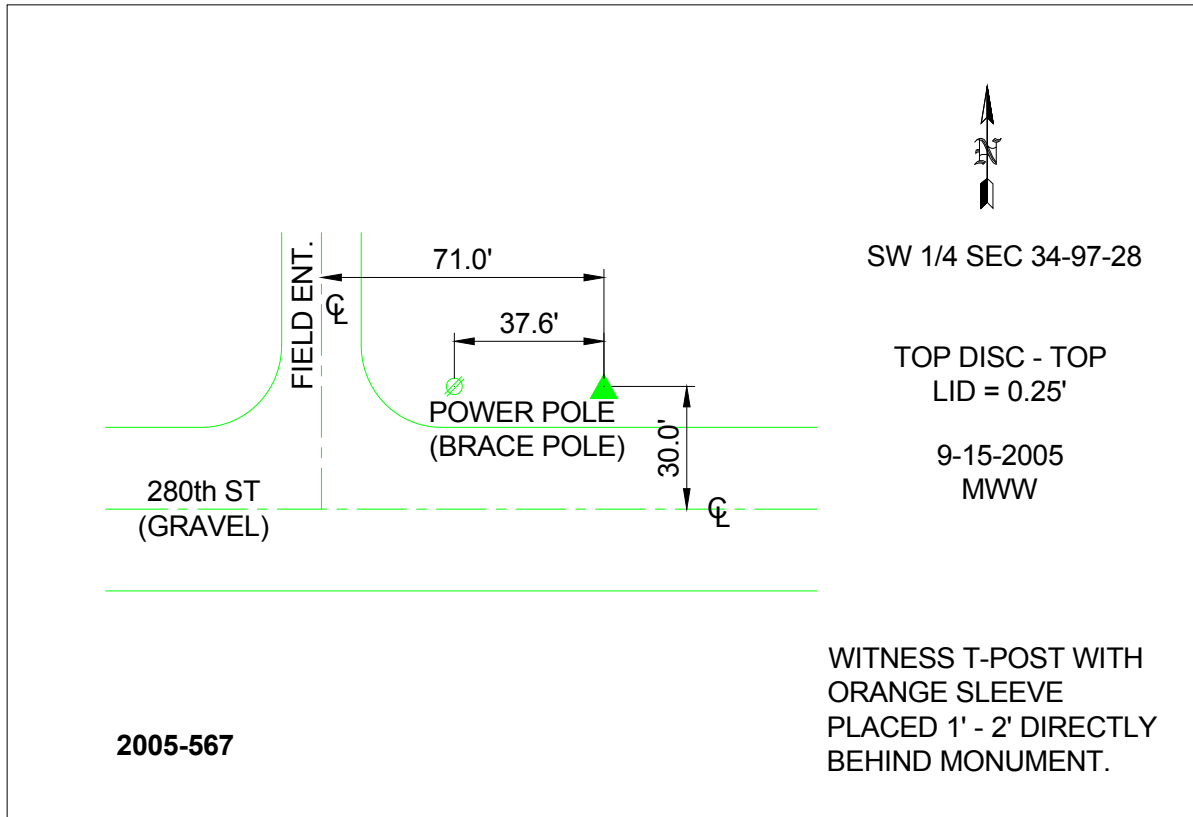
N

FIELD ENT.

71.0'

℄

37.6'

POWER POLE
(BRACE POLE)

30.0'

280th ST
(GRAVEL)

℄

SW 1/4 SEC 34-97-28

TOP DISC - TOP
LID = 0.25'

9-15-2005
MWW

WITNESS T-POST WITH ORANGE SLEEVE PLACED 1' - 2' DIRECTLY BEHIND MONUMENT.

2005-567